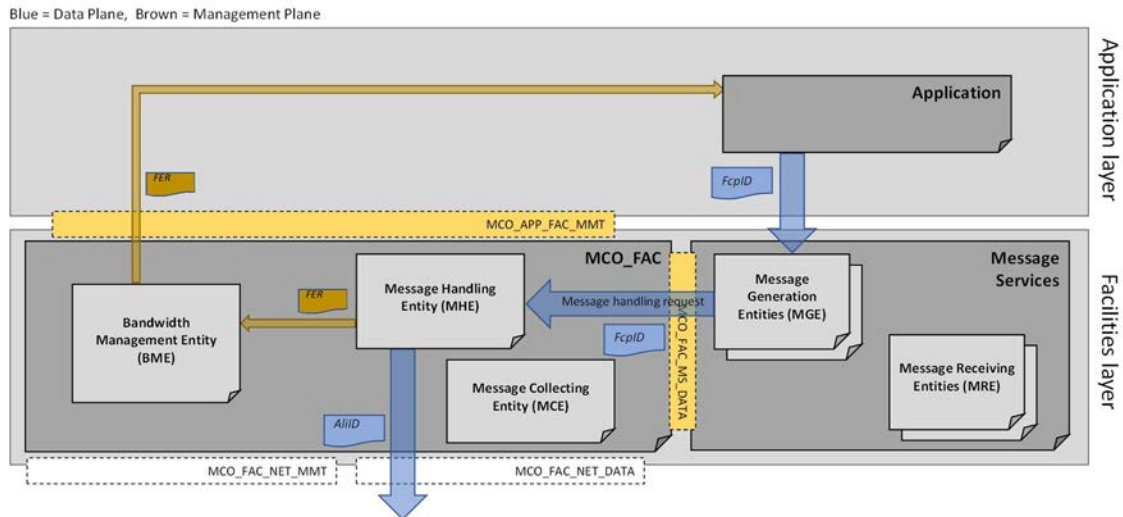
Blue = Data Plane, Brown = Management Plane

Application layer

Application

FER

FcpID

MCO_APP_FAC_MMT

Facilities layer

MCO_FAC

Message Services

Message Handling Entity (MHE)

Message Generation Entities (MGE)

Message handling request

FER

Bandwidth Management Entity (BME)

FcpID

MCO_FAC_MS_DATA

Message Collecting Entity (MCE)

Message Receiving Entities (MRE)

AliID

MCO_FAC_NET_MMT

MCO_FAC_NET_DATA